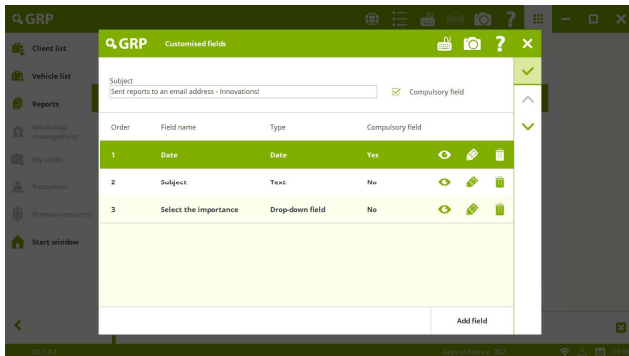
GRP

Client list

Vehicle list

Reports

Workshop management

My tasks

Reception

Human resources

Start window

GRP Customised fields

Subject
Sent reports to an email address - Innovations!

Compulsory field

| Order | Field name | Type | Compulsory field |
|---|---|---|---|
| 1 | Date | Date | Yes |
| 2 | Subject | Text | No |
| 3 | Select the importance | Drop-down field | No |

Add field

20.1.0.1

Days of licence: 362